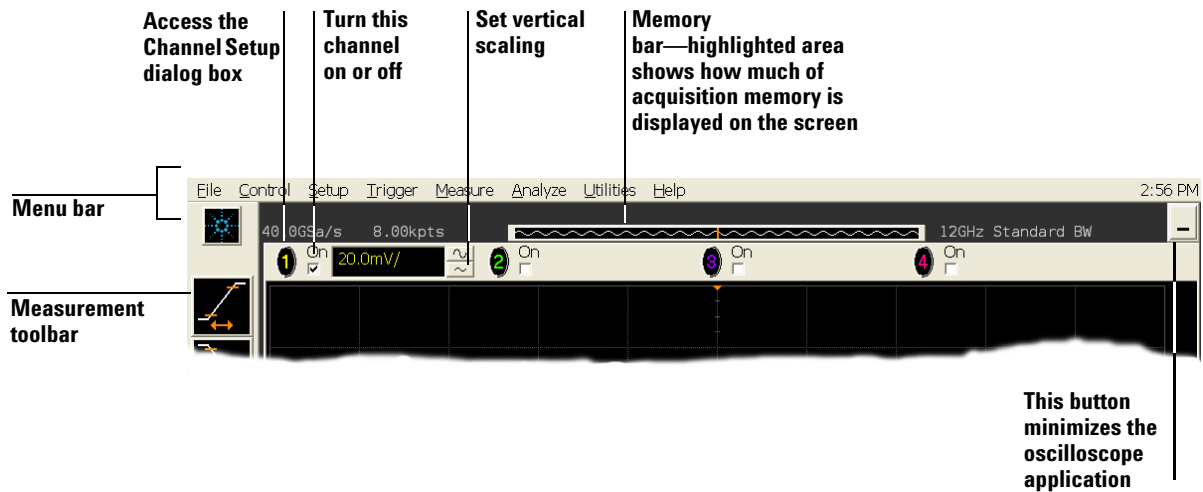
Access the Channel Setup dialog box

Turn this channel on or off

Set vertical scaling

Memory bar—highlighted area shows how much of acquisition memory is displayed on the screen

Menu bar

File Control Setup Trigger Measure Analyze Utilities Help

2:56 PM

40.0GSa/s 8.00kpts

12GHz Standard BW

1 On 20.0mV/

2 On

3 On

4 On

Measurement toolbar

This button minimizes the oscilloscope application